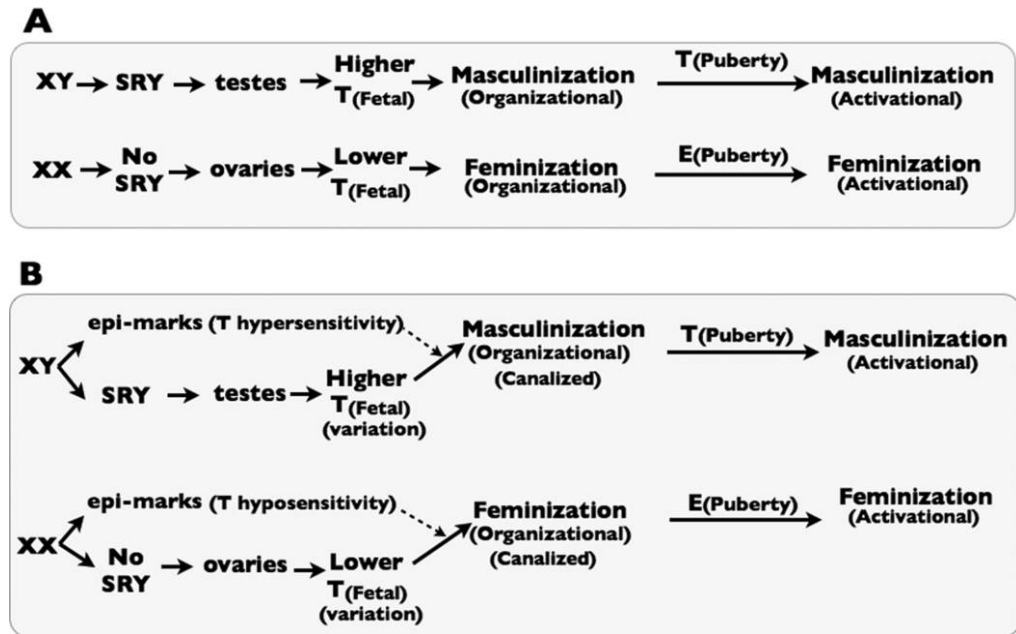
A

XY → SRY → testes → Higher T(Fetal) → Masculinization (Organizational) → T(Puberty) → Masculinization (Activational)

XX → No SRY → ovaries → Lower T(Fetal) → Feminization (Organizational) → E(Puberty) → Feminization (Activational)

B

XY → epi-marks (T hypersensitivity) → Masculinization (Organizational) (Canalized) → T(Puberty) → Masculinization (Activational)

XY → SRY → testes → Higher T(Fetal) (variation) → Masculinization (Organizational) (Canalized)

XX → epi-marks (T hyposensitivity) → Feminization (Organizational) (Canalized) → E(Puberty) → Feminization (Activational)

XX → No SRY → ovaries → Lower T(Fetal) (variation) → Feminization (Organizational) (Canalized)